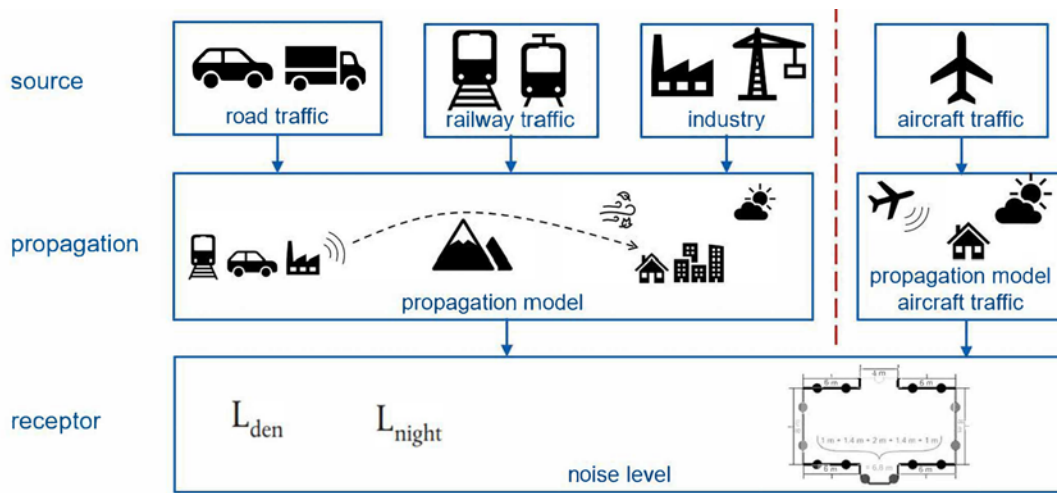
source

road traffic

railway traffic

industry

aircraft traffic

propagation

propagation model

propagation model aircraft traffic

receptor

$L_{den}$

$L_{night}$

noise level

6 m

4 m

6 m

1 m • 1.4 m • 2 m • 1.4 m • 1 m

6 m

6.8 m

6 m